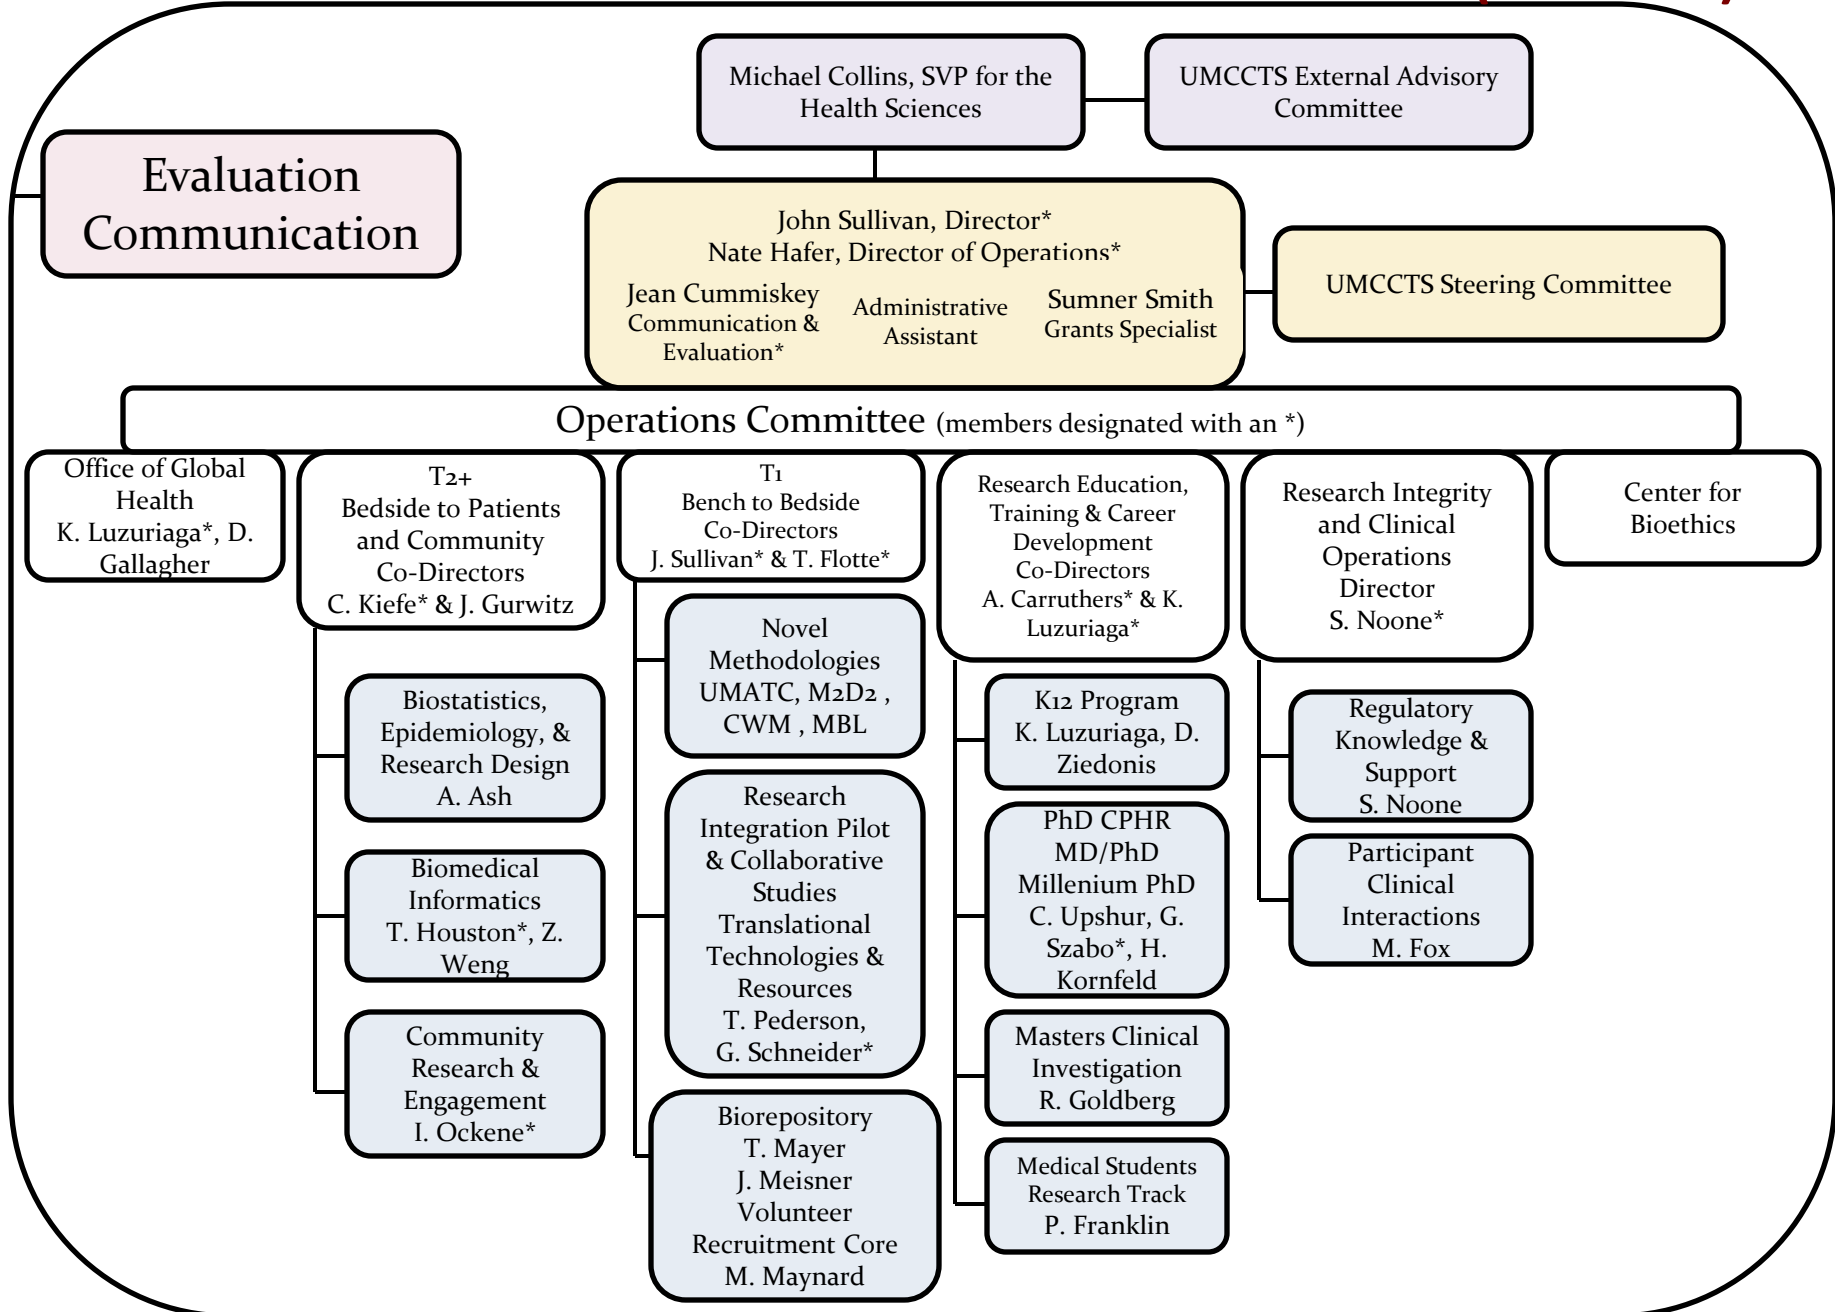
Michael Collins, SVP for the Health Sciences

UMCCTS External Advisory Committee

Evaluation Communication

John Sullivan, Director*
Nate Hafer, Director of Operations*

Jean Cummiskey Communication & Evaluation*

Administrative Assistant

Sumner Smith Grants Specialist

UMCCTS Steering Committee

Operations Committee (members designated with an *)

Office of Global Health
K. Luzuriaga*, D. Gallagher

T2+
Bedside to Patients and Community
Co-Directors
C. Kiefe* & J. Gurwitz

Biostatistics, Epidemiology, & Research Design
A. Ash

Biomedical Informatics
T. Houston*, Z. Weng

Community Research & Engagement
I. Ockene*

T1
Bench to Bedside
Co-Directors
J. Sullivan* & T. Flotte*

Novel Methodologies
UMATC, M2D2 , CWM , MBL

Research Integration Pilot & Collaborative Studies
Translational Technologies & Resources
T. Pederson, G. Schneider*

Biorepository
T. Mayer
J. Meisner
Volunteer Recruitment Core
M. Maynard

Research Education, Training & Career Development
Co-Directors
A. Carruthers* & K. Luzuriaga*

K12 Program
K. Luzuriaga, D. Ziedonis

PhD CPHR
MD/PhD
Millenium PhD
C. Upshur, G. Szabo*, H. Kornfeld

Masters Clinical Investigation
R. Goldberg

Medical Students Research Track
P. Franklin

Research Integrity and Clinical Operations
Director
S. Noone*

Regulatory Knowledge & Support
S. Noone

Participant Clinical Interactions
M. Fox

Center for Bioethics